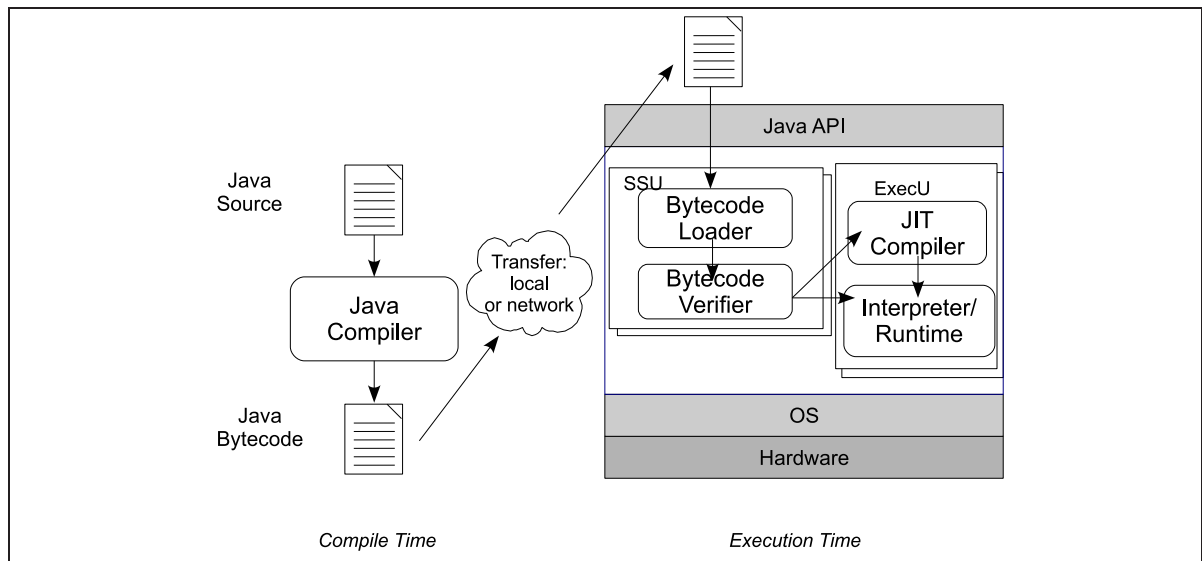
Java Source

Java Compiler

Java Bytecode

Transfer: local or network

Java API

SSU

Bytecode Loader

Bytecode Verifier

ExecU

JIT Compiler

Interpreter/ Runtime

OS

Hardware

*Compile Time*

*Execution Time*